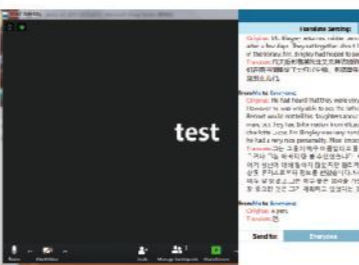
test

Translate Setting

Original: Mr. Bingley returned Mr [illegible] after a few days. They sat together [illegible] the library, Mr. Bingley had hoped to see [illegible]

Translate: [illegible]

From Me to Everyone:

Original: He had heard that they were very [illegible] However he was only able to see the father. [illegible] were in another room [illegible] Ms. Bingley was very kind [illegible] he had a very nice personality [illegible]

Translate: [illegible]

From Me to Everyone:

Original: a pen.

Translate: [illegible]

Send to: Everyone

Mute Start Video Invite Manage Participants Share Screen